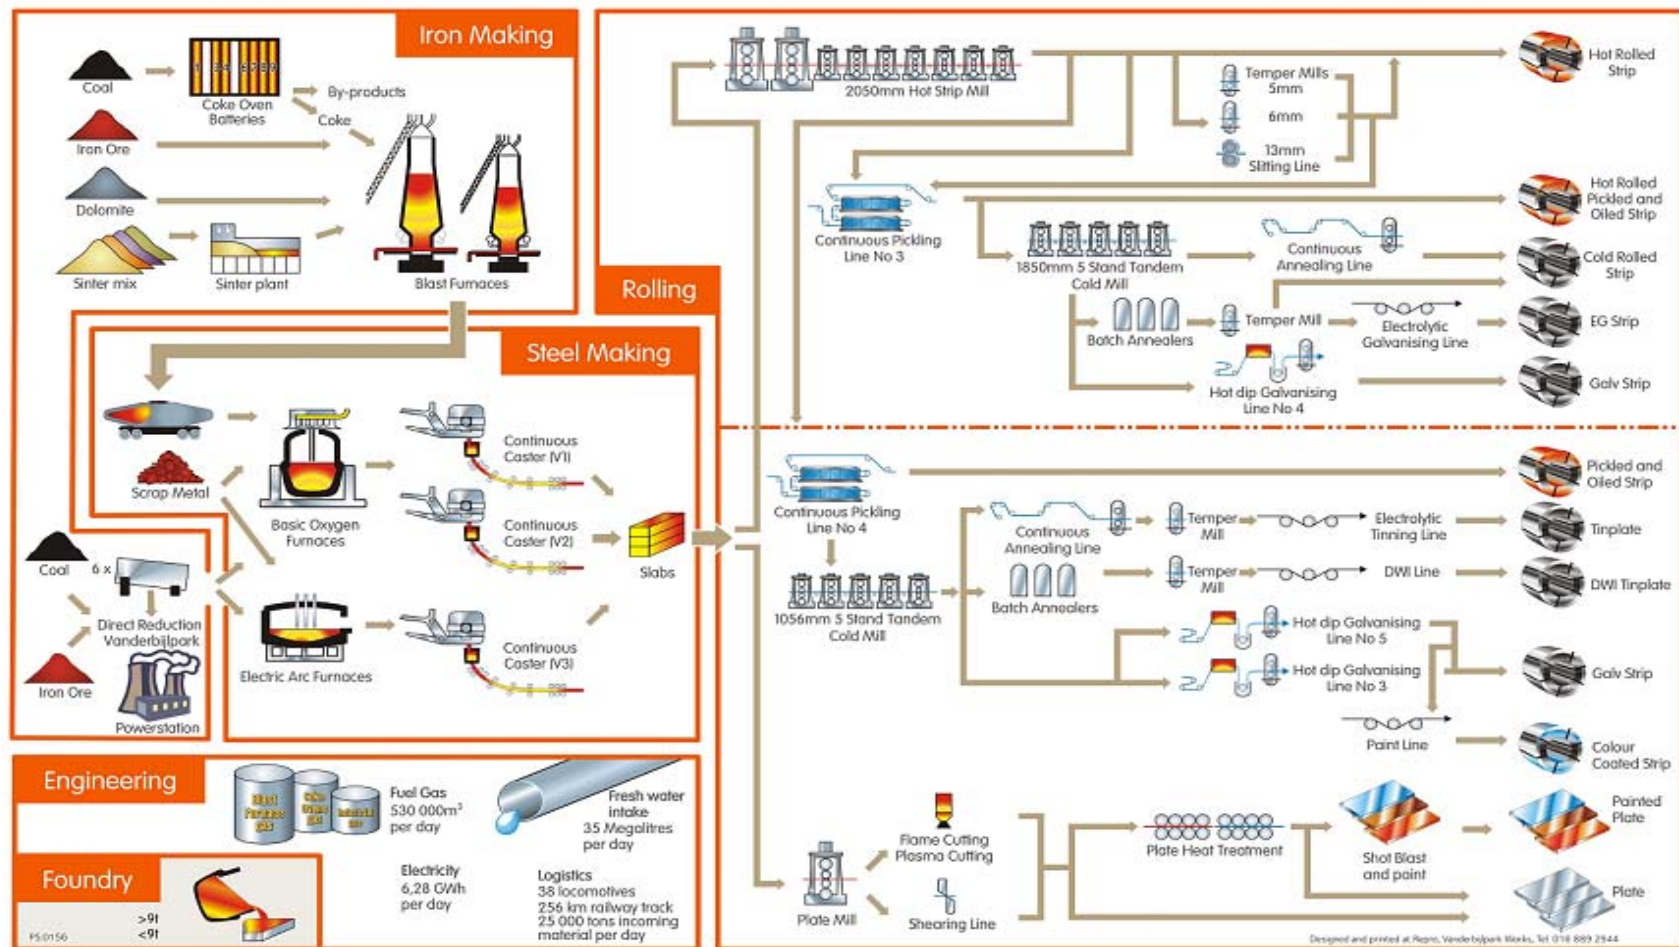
Iron Making

Coal

Coke Oven Batteries

By-products

Coke

Iron Ore

Dolomite

Sinter mix

Sinter plant

Blast Furnaces

Steel Making

Scrap Metal

Basic Oxygen Furnaces

Continuous Caster (V1)

Continuous Caster (V2)

Continuous Caster (V3)

Slabs

Electric Arc Furnaces

Coal

6 x

Direct Reduction Vanderbijlpark

Iron Ore

Powerstation

Rolling

2050mm Hot Strip Mill

Temper Mills 5mm

6mm

13mm Slitting Line

Hot Rolled Strip

Continuous Pickling Line No 3

Hot Rolled Picked and Oiled Strip

1850mm 5 Stand Tandem Cold Mill

Continuous Annealing Line

Cold Rolled Strip

Batch Annealers

Temper Mill

Electrolytic Galvanising Line

EG Strip

Hot dip Galvanising Line No 4

Galv Strip

Continuous Pickling Line No 4

Picked and Oiled Strip

Continuous Annealing Line

Temper Mill

Electrolytic Tinning Line

Tinplate

1056mm 5 Stand Tandem Cold Mill

Batch Annealers

Temper Mill

DWI Line

DWI Tinplate

Hot dip Galvanising Line No 5

Hot dip Galvanising Line No 3

Galv Strip

Paint Line

Colour Coated Strip

Engineering

Blast Furnace Gas

Fuel Gas 530 000m$^3$ per day

Fresh water intake 35 Megalitres per day

Electricity 6,28 GWh per day

Logistics 38 locomotives 256 km railway track 25 000 tons incoming material per day

Foundry

>9t

<9t

PS 0156

Flame Cutting Plasma Cutting

Plate Mill

Shearing Line

Plate Heat Treatment

Shot Blast and paint

Painted Plate

Plate

Designed and printed at Repro, Vanderbijlpark Works, Tel 016 889 2944